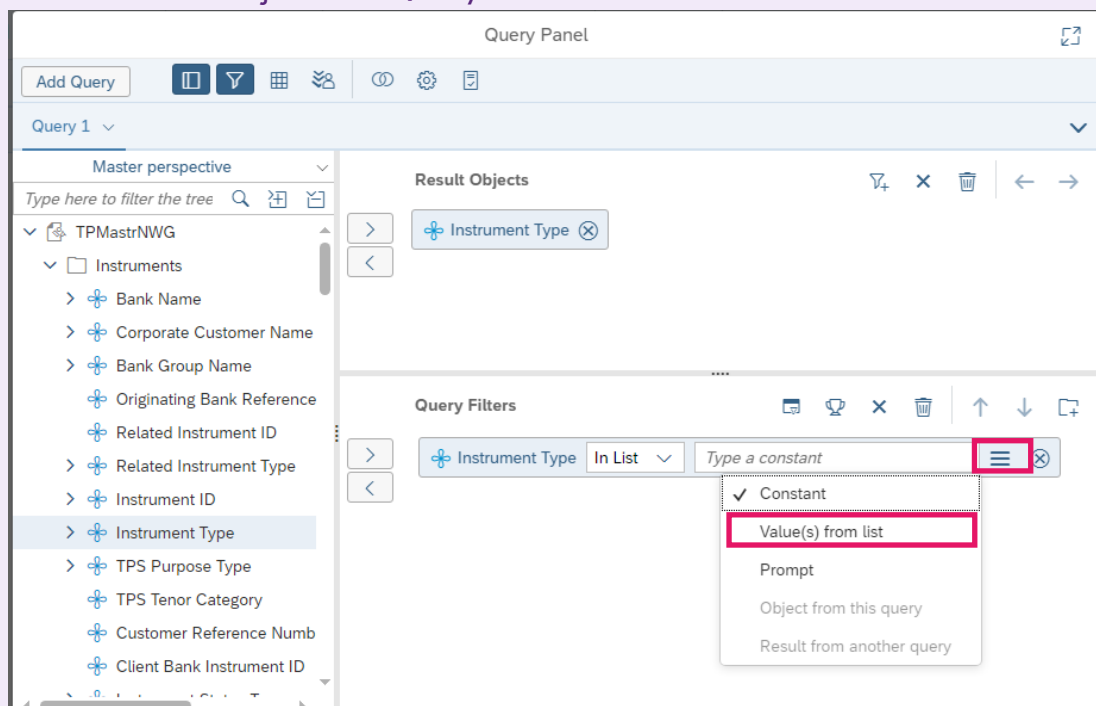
Query Panel

Add Query

Query 1

Master perspective

Type here to filter the tree

TPMastrNWG
Instruments
Bank Name
Corporate Customer Name
Bank Group Name
Originating Bank Reference
Related Instrument ID
Related Instrument Type
Instrument ID
Instrument Type
TPS Purpose Type
TPS Tenor Category
Customer Reference Numb
Client Bank Instrument ID

Result Objects

Instrument Type

Query Filters

Instrument Type In List Type a constant

✓ Constant
Value(s) from list
Prompt
Object from this query
Result from another query